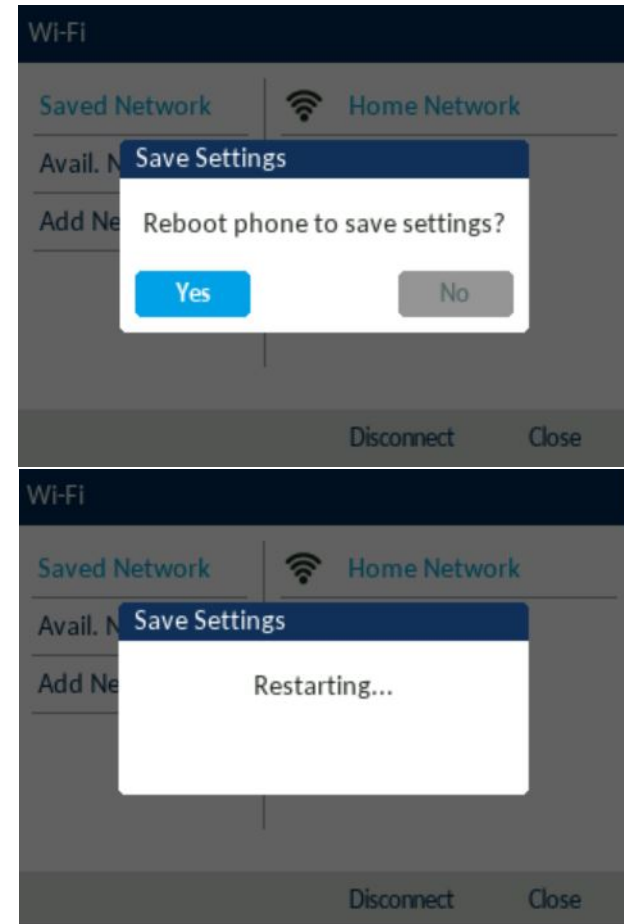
Wi-Fi

Saved Network

Home Network

Avail. N

Add Ne

Save Settings

Reboot phone to save settings?

Yes

No

Disconnect

Close

Wi-Fi

Saved Network

Home Network

Avail. N

Add Ne

Save Settings

Restarting...

Disconnect

Close